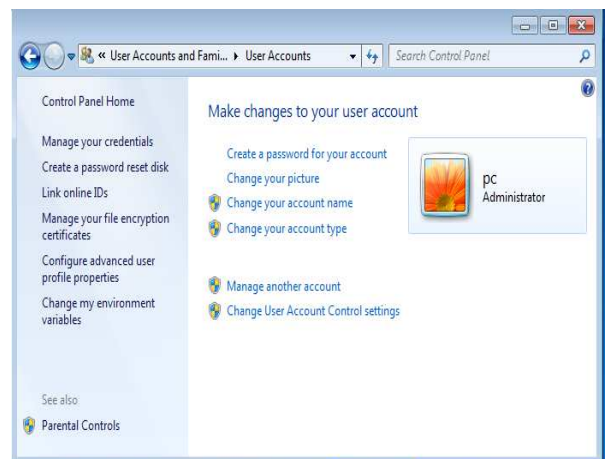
« User Accounts and Fami... ▸ User Accounts

Search Control Panel

Control Panel Home

Manage your credentials

Create a password reset disk

Link online IDs

Manage your file encryption certificates

Configure advanced user profile properties

Change my environment variables

See also

Parental Controls

Make changes to your user account

Create a password for your account

Change your picture

Change your account name

Change your account type

Manage another account

Change User Account Control settings

pc
Administrator